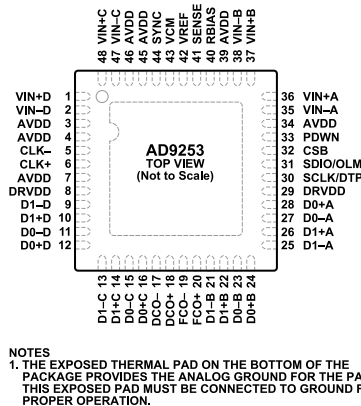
48 VIN+C
47 VIN–C
46 AVDD
45 AVDD
44 SYNC
43 VCM
42 VREF
41 SENSE
40 RBIAS
39 AVDD
38 VIN–B
37 VIN+B

VIN+D 1
VIN–D 2
AVDD 3
AVDD 4
CLK– 5
CLK+ 6
AVDD 7
DRVDD 8
D1–D 9
D1+D 10
D0–D 11
D0+D 12

AD9253
TOP VIEW
(Not to Scale)

36 VIN+A
35 VIN–A
34 AVDD
33 PDWN
32 CSB
31 SDIO/OLM
30 SCLK/DTP
29 DRVDD
28 D0+A
27 D0–A
26 D1+A
25 D1–A

D1–C 13
D1+C 14
D0–C 15
D0+C 16
DCO– 17
DCO+ 18
FCO– 19
FCO+ 20
D1–B 21
D1+B 22
D0–B 23
D0+B 24

NOTES
1. THE EXPOSED THERMAL PAD ON THE BOTTOM OF THE PACKAGE PROVIDES THE ANALOG GROUND FOR THE PA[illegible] THIS EXPOSED PAD MUST BE CONNECTED TO GROUND F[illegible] PROPER OPERATION.